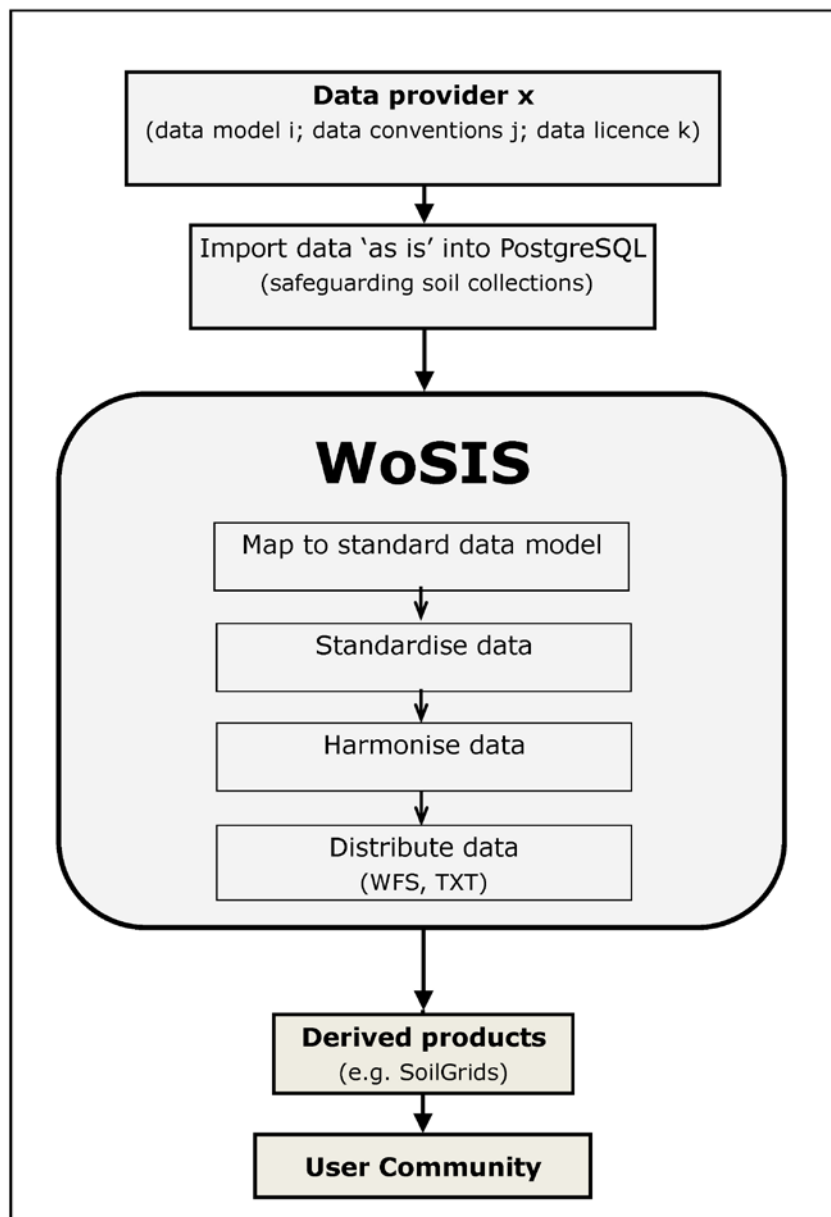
Data provider x
(data model i; data conventions j; data licence k)

Import data 'as is' into PostgreSQL
(safeguarding soil collections)

WoSIS

Map to standard data model

Standardise data

Harmonise data

Distribute data
(WFS, TXT)

Derived products
(e.g. SoilGrids)

User Community